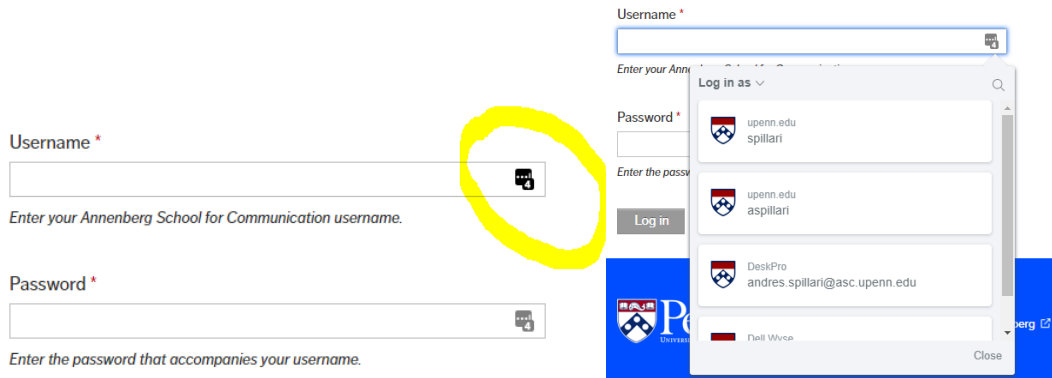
Username *

4

Enter your Annenberg School for Communication username.

Password *

4

Enter the password that accompanies your username.

Username *

4

Enter your Anne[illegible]

Log in as

upenn.edu
spillari

upenn.edu
aspillari

DeskPro
andres.spillari@asc.upenn.edu

Dell Wyse

Close

Password *

Enter the passw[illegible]

Log in

Pe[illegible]

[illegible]berg